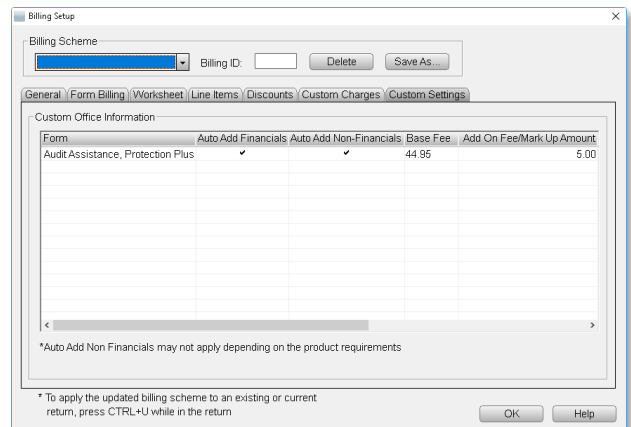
Billing Setup

Billing Scheme

Billing ID:

Delete

Save As...

General | Form Billing | Worksheet | Line Items | Discounts | Custom Charges | Custom Settings

Custom Office Information

| Form | Auto Add Financials | Auto Add Non-Financials | Base Fee | Add On Fee/Mark Up Amount |
|---|---|---|---|---|
| Audit Assistance, Protection Plus | ✔ | ✔ | 44.95 | 5.00 |

*Auto Add Non Financials may not apply depending on the product requirements

* To apply the updated billing scheme to an existing or current return, press CTRL+U while in the return

OK

Help